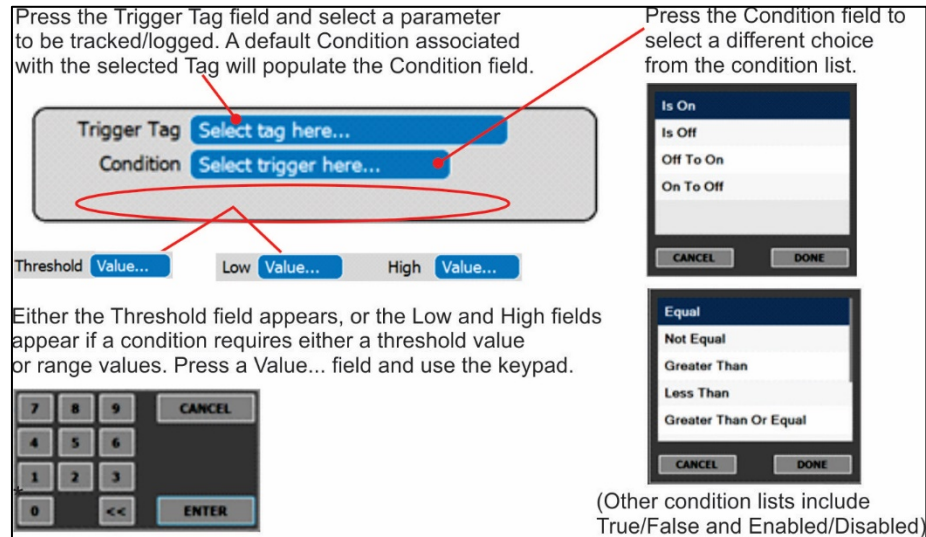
Press the Trigger Tag field and select a parameter to be tracked/logged. A default Condition associated with the selected Tag will populate the Condition field.

Press the Condition field to select a different choice from the condition list.

Trigger Tag Select tag here...
Condition Select trigger here...

Is On
Is Off
Off To On
On To Off
CANCEL DONE

Threshold Value...
Low Value...
High Value...

Either the Threshold field appears, or the Low and High fields appear if a condition requires either a threshold value or range values. Press a Value... field and use the keypad.

Equal
Not Equal
Greater Than
Less Than
Greater Than Or Equal
CANCEL DONE

7 8 9 CANCEL
4 5 6
1 2 3
0 << ENTER

(Other condition lists include True/False and Enabled/Disabled)